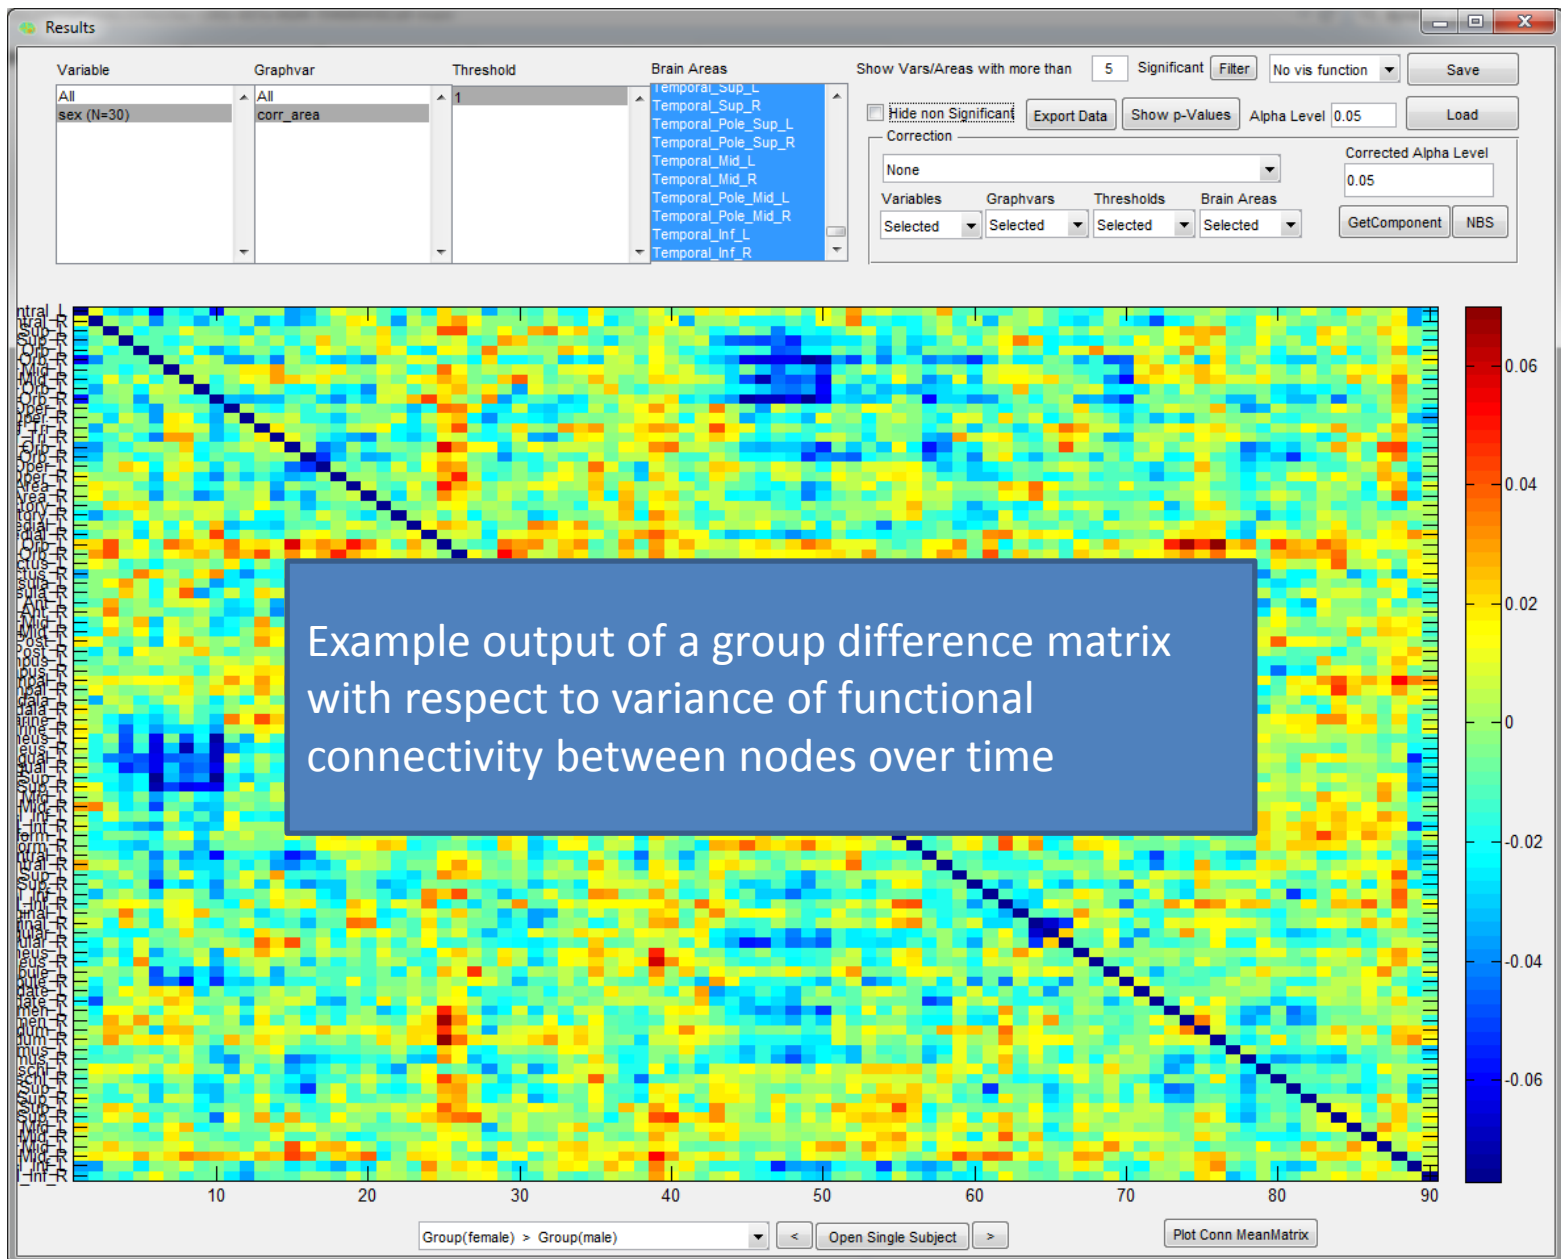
Results

Variable
All
sex (N=30)

Graphvar
All
corr_area

Threshold
1

Brain Areas
Temporal_Sup_L
Temporal_Sup_R
Temporal_Pole_Sup_L
Temporal_Pole_Sup_R
Temporal_Mid_L
Temporal_Mid_R
Temporal_Pole_Mid_L
Temporal_Pole_Mid_R
Temporal_Inf_L
Temporal_Inf_R

Show Vars/Areas with more than 5 Significant Filter No vis function Save

Hide non Significant Export Data Show p-Values Alpha Level 0.05 Load

Correction
None
Variables Selected
Graphvars Selected
Thresholds Selected
Brain Areas Selected

Corrected Alpha Level
0.05
GetComponent NBS

Example output of a group difference matrix with respect to variance of functional connectivity between nodes over time

0.06
0.04
0.02
0
-0.02
-0.04
-0.06

10 20 30 40 50 60 70 80 90

Group(female) > Group(male) < Open Single Subject > Plot Conn MeanMatrix